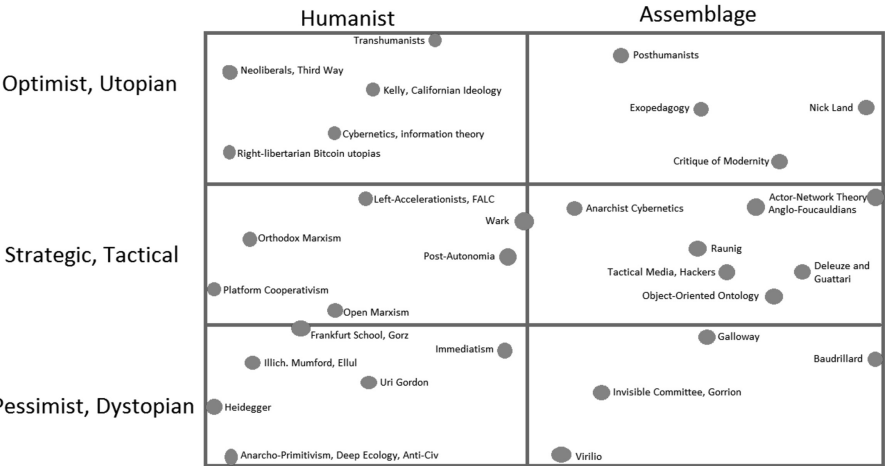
Humanist

Assemblage

Optimist, Utopian

Strategic, Tactical

Pessimist, Dystopian

Transhumanists

Neoliberals, Third Way

Kelly, Californian Ideology

Cybernetics, information theory

Right-libertarian Bitcoin utopias

Posthumanists

Exopedagogy

Nick Land

Critique of Modernity

Left-Accelerationists, FALC

Wark

Orthodox Marxism

Post-Autonomia

Platform Cooperativism

Open Marxism

Anarchist Cybernetics

Actor-Network Theory

Anglo-Foucauldians

Raunig

Tactical Media, Hackers

Deleuze and Guattari

Object-Oriented Ontology

Frankfurt School, Gorz

Immediatism

Illich. Mumford, Ellul

Uri Gordon

Heidegger

Anarcho-Primitivism, Deep Ecology, Anti-Civ

Galloway

Baudrillard

Invisible Committee, Gorrion

Virilio